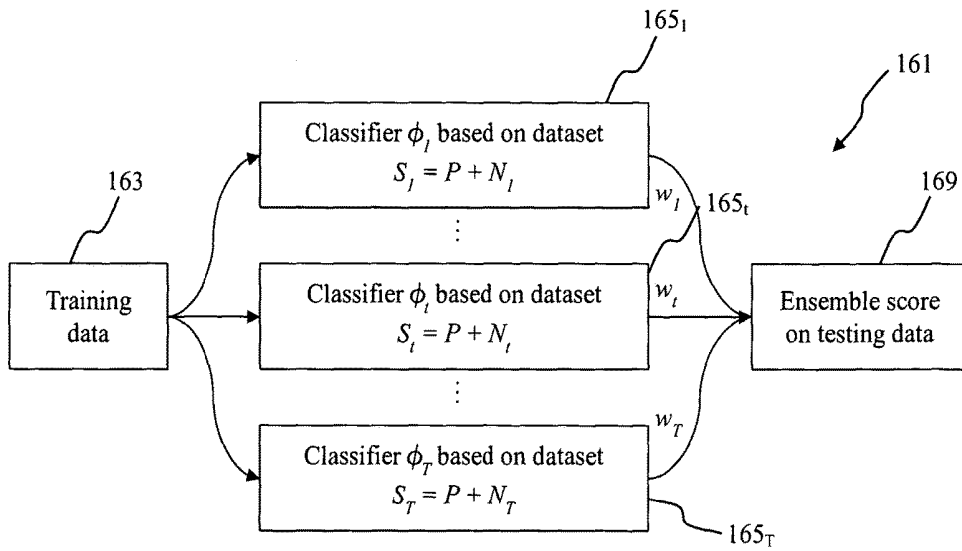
$165_1$

161

163

Classifier $\phi_1$ based on dataset
$S_1 = P + N_1$

$w_1$

$165_t$

169

Training data

Classifier $\phi_t$ based on dataset
$S_t = P + N_t$

$w_t$

Ensemble score on testing data

$w_T$

Classifier $\phi_T$ based on dataset
$S_T = P + N_T$

$165_T$